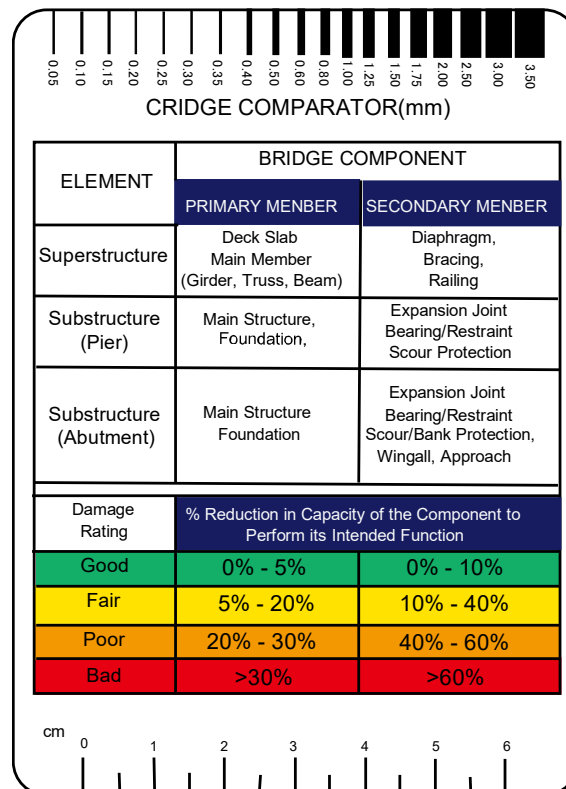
0.05 0.10 0.15 0.20 0.25 0.30 0.35 0.40 0.50 0.60 0.80 1.00 1.25 1.50 1.75 2.00 2.50 3.00 3.50

CRIDGE COMPARATOR(mm)

<table>
<tr><td rowspan="2">ELEMENT</td><td colspan="2">BRIDGE COMPONENT</td></tr>
<tr><td>PRIMARY MENBER</td><td>SECONDARY MENBER</td></tr>
<tr><td>Superstructure</td><td>Deck Slab<br>Main Member<br>(Girder, Truss, Beam)</td><td>Diaphragm,<br>Bracing,<br>Railing</td></tr>
<tr><td>Substructure<br>(Pier)</td><td>Main Structure,<br>Foundation,</td><td>Expansion Joint<br>Bearing/Restraint<br>Scour Protection</td></tr>
<tr><td>Substructure<br>(Abutment)</td><td>Main Structure<br>Foundation</td><td>Expansion Joint<br>Bearing/Restraint<br>Scour/Bank Protection,<br>Wingall, Approach</td></tr>
</table>

<table>
<tr><td>Damage Rating</td><td colspan="2">% Reduction in Capacity of the Component to Perform its Intended Function</td></tr>
<tr><td>Good</td><td>0% - 5%</td><td>0% - 10%</td></tr>
<tr><td>Fair</td><td>5% - 20%</td><td>10% - 40%</td></tr>
<tr><td>Poor</td><td>20% - 30%</td><td>40% - 60%</td></tr>
<tr><td>Bad</td><td>>30%</td><td>>60%</td></tr>
</table>

cm
0 1 2 3 4 5 6